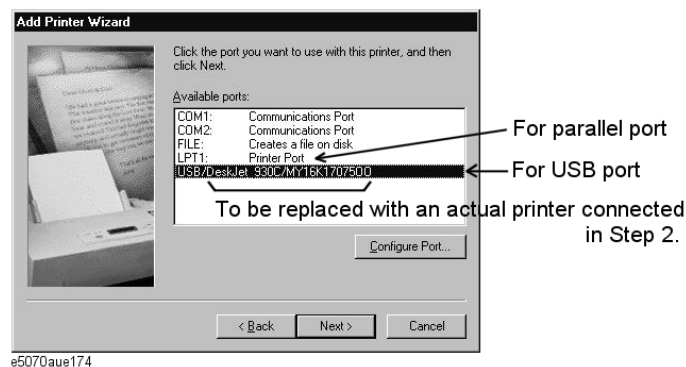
Add Printer Wizard

Click the port you want to use with this printer, and then click Next.

Available ports:

| | |
|---|---|
| COM1: | Communications Port |
| COM2: | Communications Port |
| FILE: | Creates a file on disk |
| LPT1: | Printer Port |
| USB/DeskJet 930C/MY16K1707500 | |

For parallel port

For USB port

To be replaced with an actual printer connected in Step 2.

Configure Port...

< Back Next > Cancel

e5070aue174